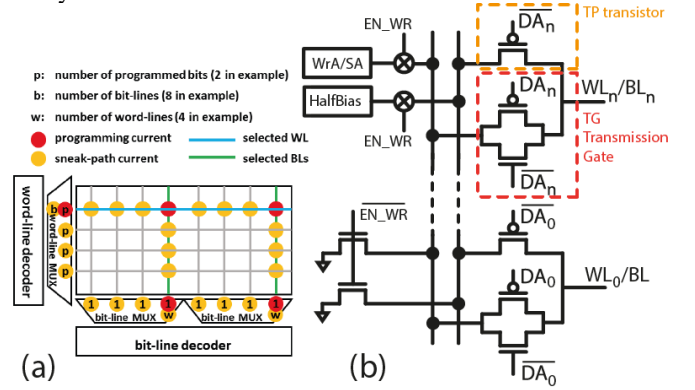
p: number of programmed bits (2 in example)
b: number of bit-lines (8 in example)
w: number of word-lines (4 in example)
programming current
sneak-path current
selected WL
selected BLs

word-line decoder
word-line MUX
b p
p
p
p
1 1 1 1 w 1 1 1 1 w
bit-line MUX
bit-line MUX
bit-line decoder
(a)

EN_WR
WrA/SA
HalfBias
EN_WR
TP transistor
$\overline{DA_n}$
$DA_n$
$WL_n/BL_n$
TG Transmission Gate
$\overline{DA_n}$
$\overline{EN\_WR}$
$\overline{DA_0}$
$DA_0$
$WL_0/BL$
$\overline{DA_0}$
(b)